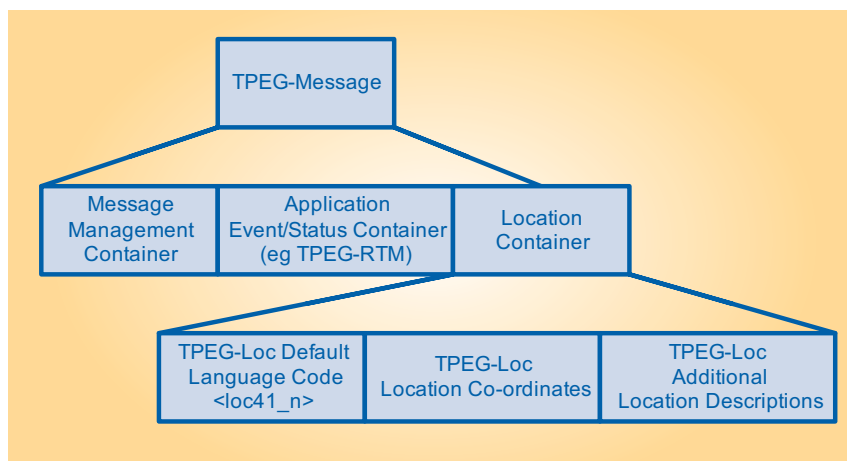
TPEG-Message

Message Management Container

Application Event/Status Container (eg TPEG-RTM)

Location Container

TPEG-Loc Default Language Code <loc41_n>

TPEG-Loc Location Co-ordinates

TPEG-Loc Additional Location Descriptions